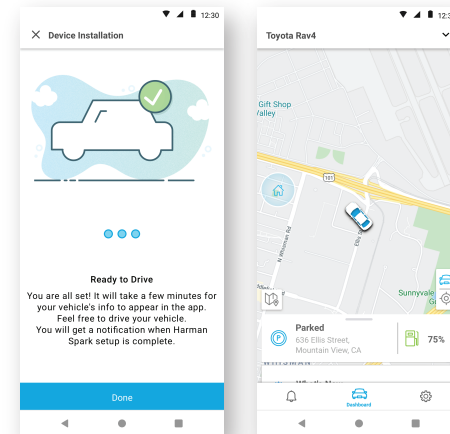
12:30

Device Installation

Ready to Drive

You are all set! It will take a few minutes for your vehicle's info to appear in the app. Feel free to drive your vehicle. You will get a notification when Harman Spark setup is complete.

Done

12:3

Toyota Rav4

Gift Shop
Valley

101

N Whisman Rd

Ellis St

Sunnyvale

Parked

636 Ellis Street, Mountain View, CA

75%

Dashboard